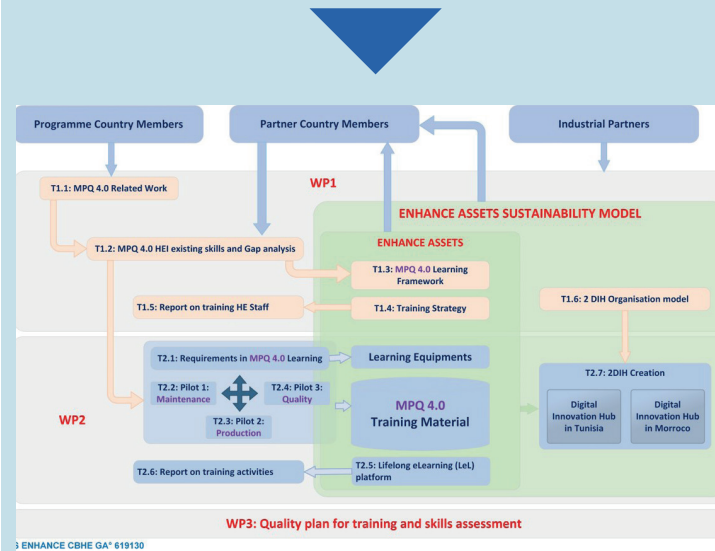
Programme Country Members

Partner Country Members

Industrial Partners

WP1

T1.1: MPQ 4.0 Related Work

ENHANCE ASSETS SUSTAINABILITY MODEL

ENHANCE ASSETS

T1.2: MPQ 4.0 HEI existing skills and Gap analysis

T1.3: MPQ 4.0 Learning Framework

T1.5: Report on training HE Staff

T1.4: Training Strategy

T1.6: 2 DIH Organisation model

T2.1: Requirements in MPQ 4.0 Learning

Learning Equipments

T2.2: Pilot 1: Maintenance

T2.4: Pilot 3: Quality

T2.3: Pilot 2: Production

MPQ 4.0 Training Material

T2.7: 2DIH Creation

Digital Innovation Hub in Tunisia

Digital Innovation Hub in Morroco

WP2

T2.6: Report on training activities

T2.5: Lifelong eLearning (LeL) platform

WP3: Quality plan for training and skills assessment

S ENHANCE CBHE GA° 619130